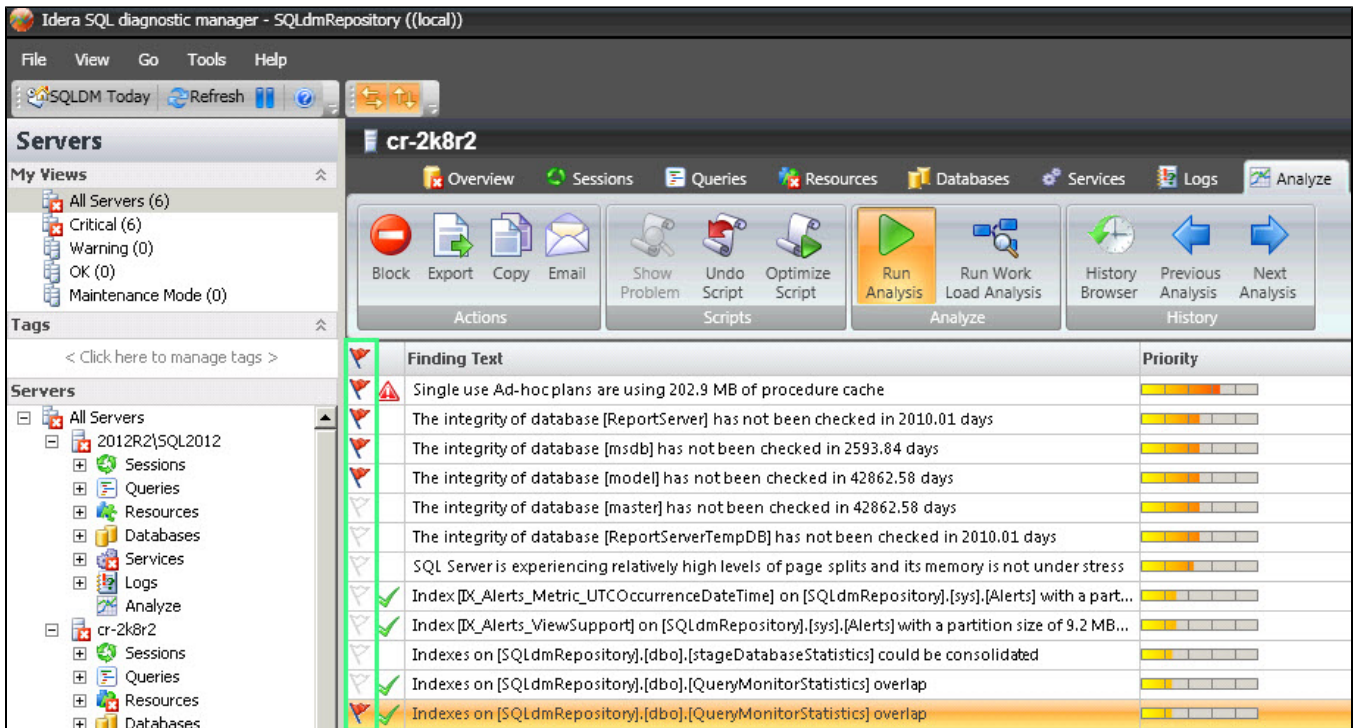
Idera SQL diagnostic manager - SQLdmRepository ((local))

File View Go Tools Help

SQLDM Today Refresh

Servers

My Views

All Servers (6)
Critical (6)
Warning (0)
OK (0)
Maintenance Mode (0)

Tags

< Click here to manage tags >

Servers

All Servers
2012R2\SQL2012
Sessions
Queries
Resources
Databases
Services
Logs
Analyze
cr-2k8r2
Sessions
Queries
Resources
Databases

cr-2k8r2

Overview Sessions Queries Resources Databases Services Logs Analyze

Block Export Copy Email
Actions

Show Problem Undo Script Optimize Script
Scripts

Run Analysis Run Work Load Analysis
Analyze

History Browser Previous Analysis Next Analysis
History

| | | Finding Text | Priority |
|---|---|---|---|
| | | Single use Ad-hoc plans are using 202.9 MB of procedure cache | |
| | | The integrity of database [ReportServer] has not been checked in 2010.01 days | |
| | | The integrity of database [msdb] has not been checked in 2593.84 days | |
| | | The integrity of database [model] has not been checked in 42862.58 days | |
| | | The integrity of database [master] has not been checked in 42862.58 days | |
| | | The integrity of database [ReportServerTempDB] has not been checked in 2010.01 days | |
| | | SQL Server is experiencing relatively high levels of page splits and its memory is not under stress | |
| | | Index [IX_Alerts_Metric_UTCOccurrenceDateTime] on [SQLdmRepository].[sys].[Alerts] with a part... | |
| | | Index [IX_Alerts_ViewSupport] on [SQLdmRepository].[sys].[Alerts] with a partition size of 9.2 MB... | |
| | | Indexes on [SQLdmRepository].[dbo].[stageDatabaseStatistics] could be consolidated | |
| | | Indexes on [SQLdmRepository].[dbo].[QueryMonitorStatistics] overlap | |
| | | Indexes on [SQLdmRepository].[dbo].[QueryMonitorStatistics] overlap | |